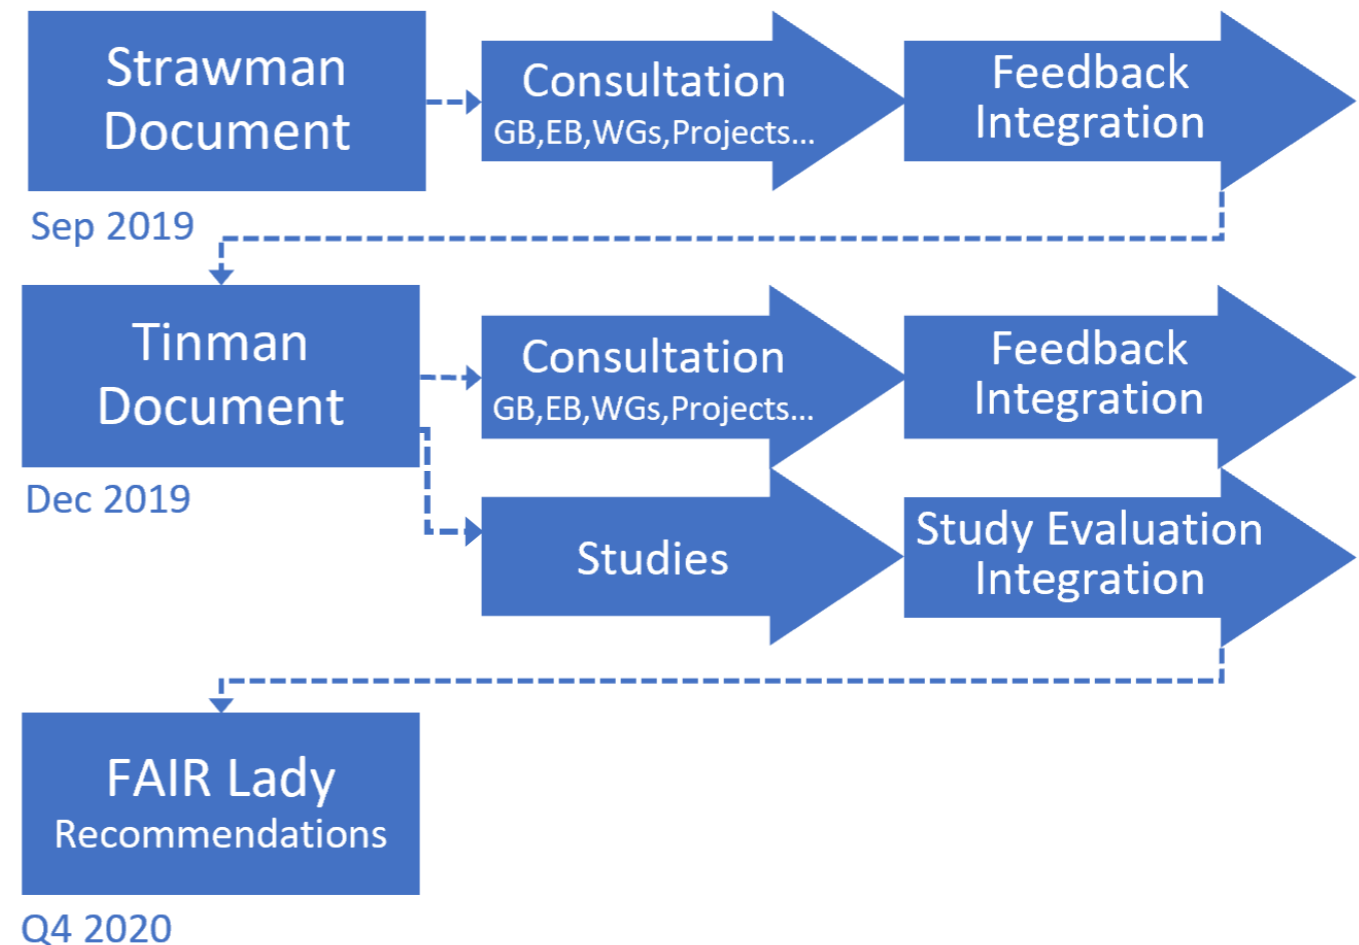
Strawman Document

Sep 2019

Consultation
GB,EB,WGs,Projects...

Feedback Integration

Tinman Document

Dec 2019

Consultation
GB,EB,WGs,Projects...

Feedback Integration

Studies

Study Evaluation Integration

FAIR Lady
Recommendations

Q4 2020